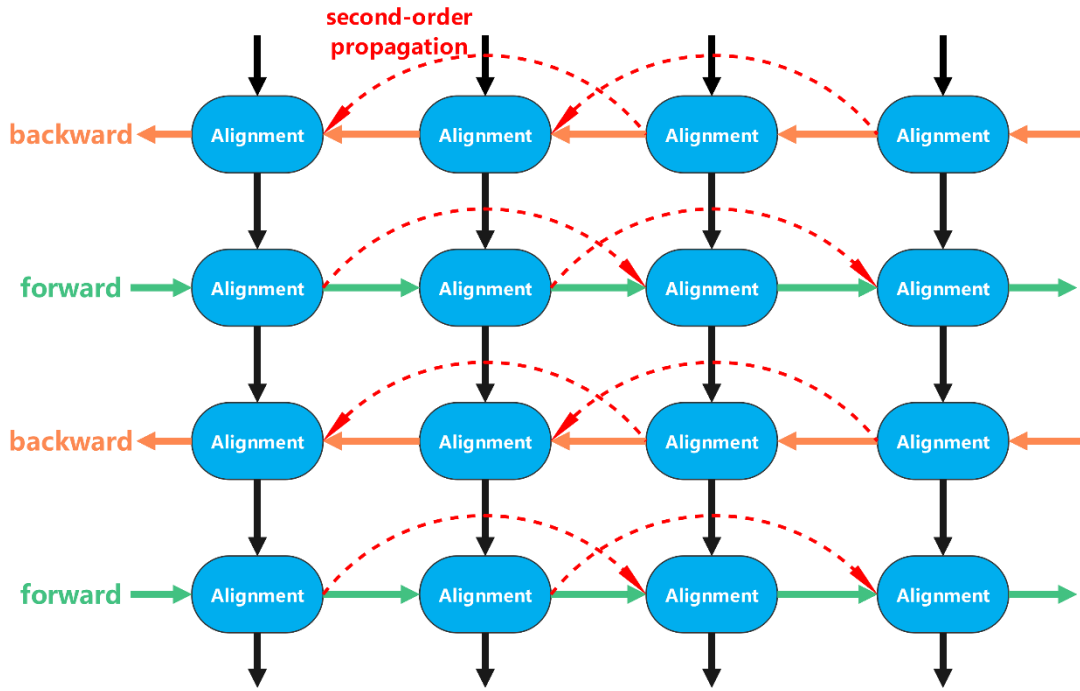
second-order propagation

backward
Alignment
Alignment
Alignment
Alignment

forward
Alignment
Alignment
Alignment
Alignment

backward
Alignment
Alignment
Alignment
Alignment

forward
Alignment
Alignment
Alignment
Alignment